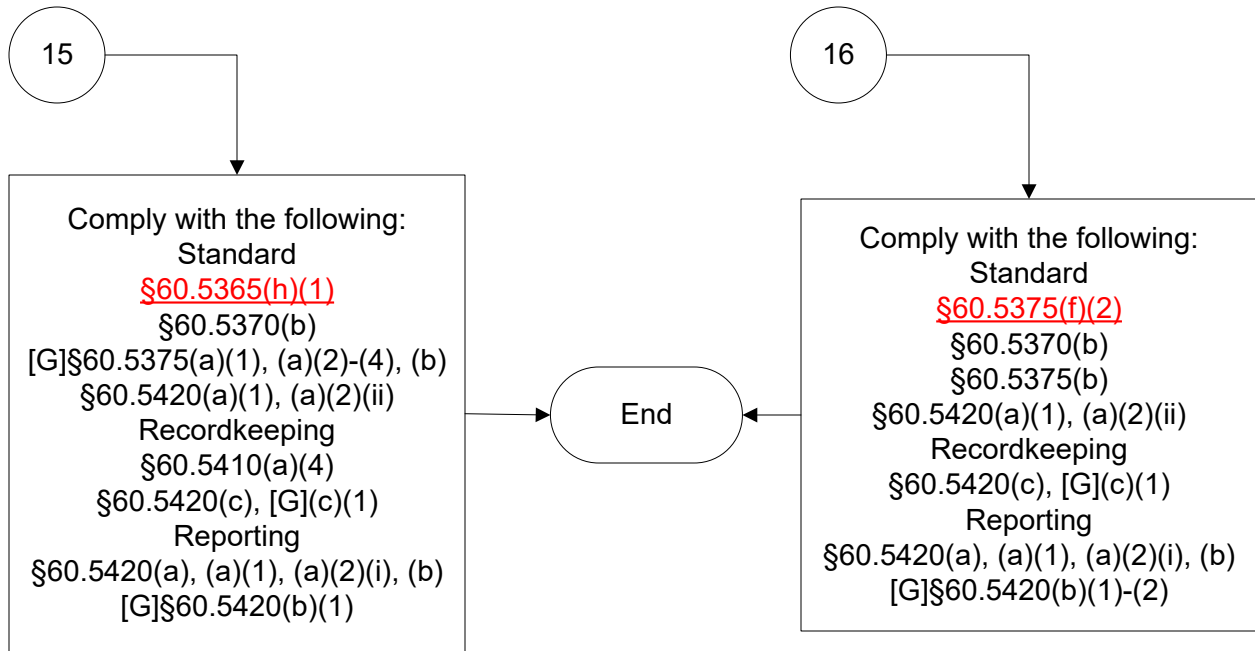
15

16

Comply with the following:
Standard
§60.5365(h)(1)
§60.5370(b)
[G]§60.5375(a)(1), (a)(2)-(4), (b)
§60.5420(a)(1), (a)(2)(ii)
Recordkeeping
§60.5410(a)(4)
§60.5420(c), [G](c)(1)
Reporting
§60.5420(a), (a)(1), (a)(2)(i), (b)
[G]§60.5420(b)(1)

End

Comply with the following:
Standard
§60.5375(f)(2)
§60.5370(b)
§60.5375(b)
§60.5420(a)(1), (a)(2)(ii)
Recordkeeping
§60.5420(c), [G](c)(1)
Reporting
§60.5420(a), (a)(1), (a)(2)(i), (b)
[G]§60.5420(b)(1)-(2)